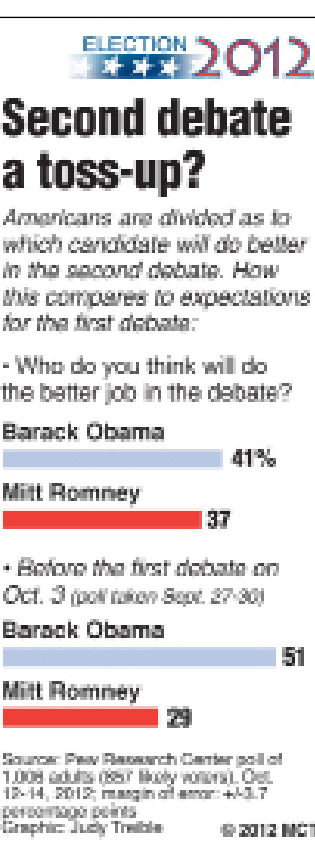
ELECTION 2012

Second debate a toss-up?

Americans are divided as to which candidate will do better in the second debate. How this compares to expectations for the first debate:

• Who do you think will do the better job in the debate?

Barack Obama
41%

Mitt Romney
37

• Before the first debate on Oct. 3 (poll taken Sept. 27-30)

Barack Obama
51

Mitt Romney
29

Source: Pew Research Center poll of 1,006 adults (857 likely voters), Oct. 12-14, 2012; margin of error: +/-3.7 percentage points
Graphic: Judy Treible

© 2012 MCT